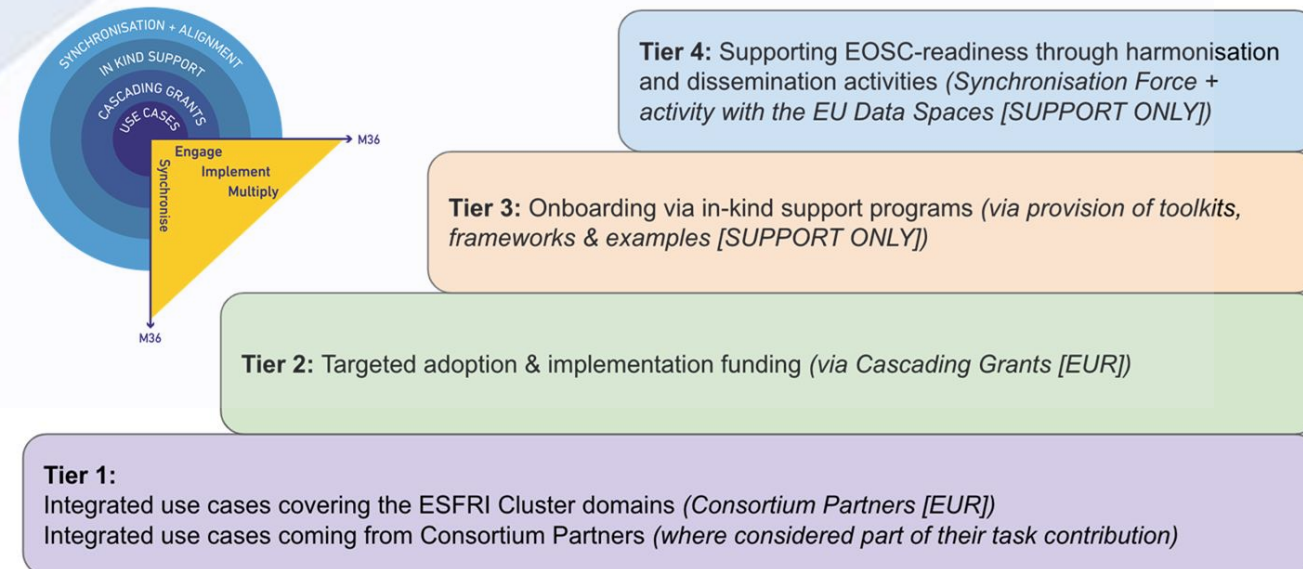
SYNCHRONISATION + ALIGNMENT
IN KIND SUPPORT
CASCADING GRANTS
USE CASES
Engage
Implement
Multiply
Synchronise
M36
M36

Tier 4: Supporting EOSC-readiness through harmonisation and dissemination activities (Synchronisation Force + activity with the EU Data Spaces [SUPPORT ONLY])

Tier 3: Onboarding via in-kind support programs (via provision of toolkits, frameworks & examples [SUPPORT ONLY])

Tier 2: Targeted adoption & implementation funding (via Cascading Grants [EUR])

Tier 1:
Integrated use cases covering the ESFRI Cluster domains (Consortium Partners [EUR])
Integrated use cases coming from Consortium Partners (where considered part of their task contribution)